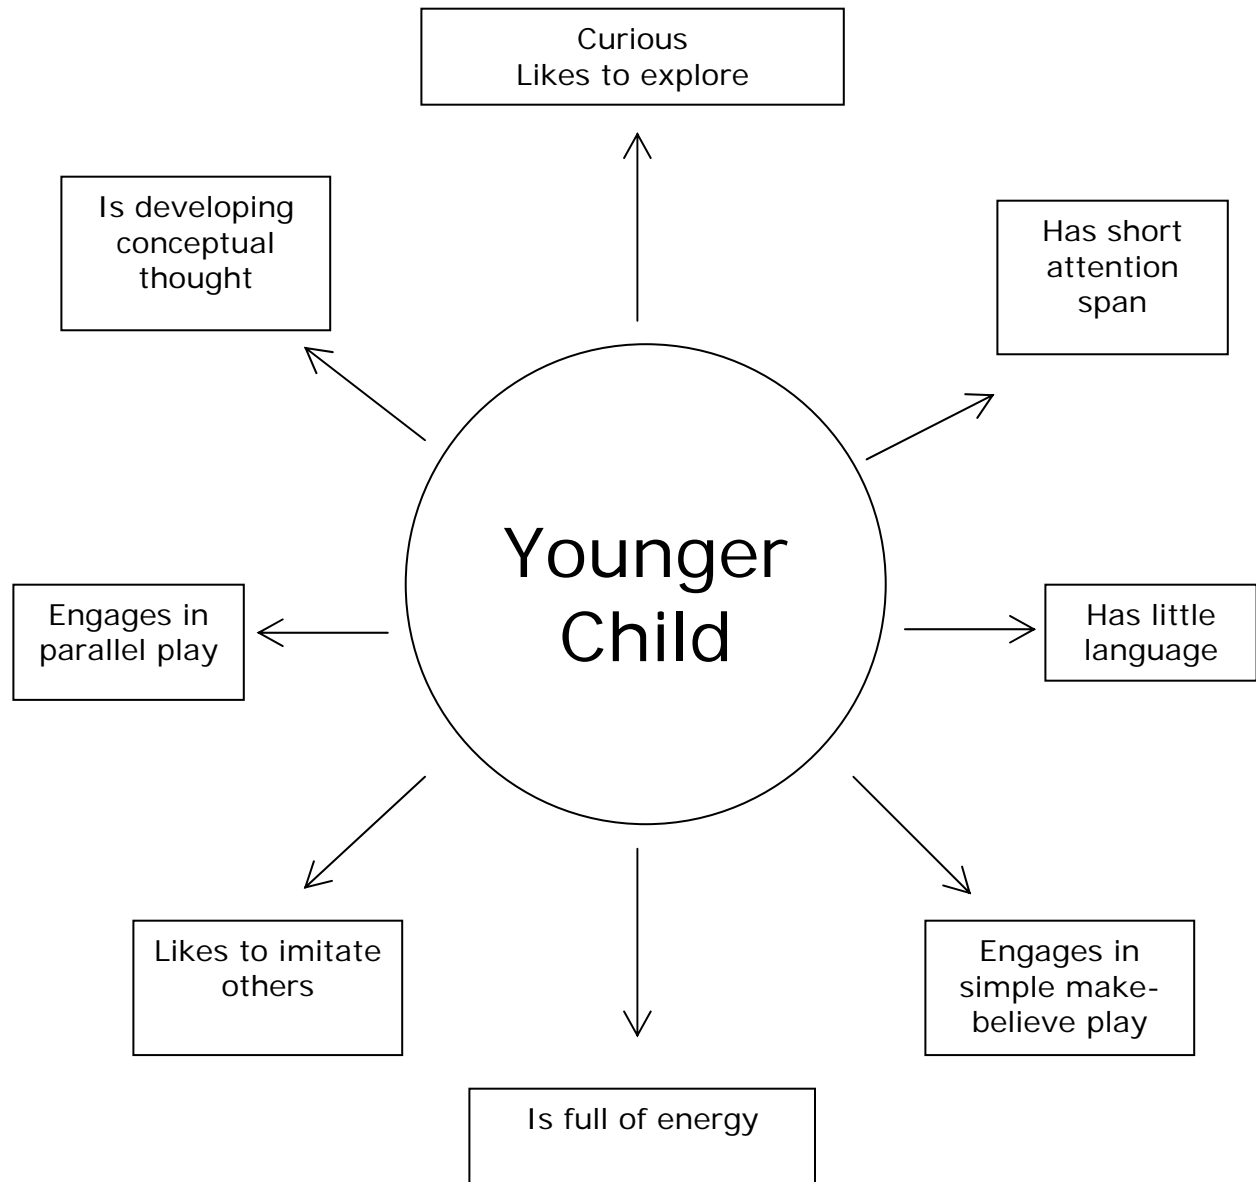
Curious
Likes to explore

Is developing conceptual thought

Has short attention span

Younger Child

Engages in parallel play

Has little language

Likes to imitate others

Engages in simple make-believe play

Is full of energy